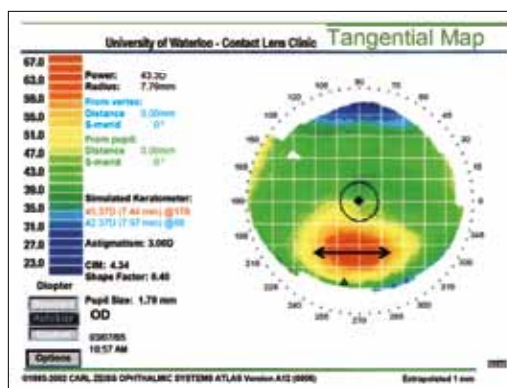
University of Waterloo - Contact Lens Clinic Tangential Map

67.0
63.0
59.0
55.0
51.0
47.0
43.0
39.0
35.0
31.0
27.0
23.0
Diopter

Power: 43.3D
Radius: 7.79mm
From vertex:
Distance 0.00mm
S-merid 0°
From pupil:
Distance 0.00mm
S-merid 0°

Simulated Keratometer:
45.37D (7.44 mm) @178
42.37D (7.97 mm) @88

Astigmatism: 3.00D

CIM: 4.34
Shape Factor: 0.40

Pupil Size: 1.79 mm
OD
03/07/05
10:57 AM

Options

90 80 70 60 50 40 30 20 10 0 350 340 330 320 310 300 290 280 270 260 250 240 230 220 210 200 190 180 170 160 150 140 130 120 110 100

©1995-2002 CARL ZEISS OPHTHALMIC SYSTEMS ATLAS Version A12 (0806)

Extrapolated 1 mm